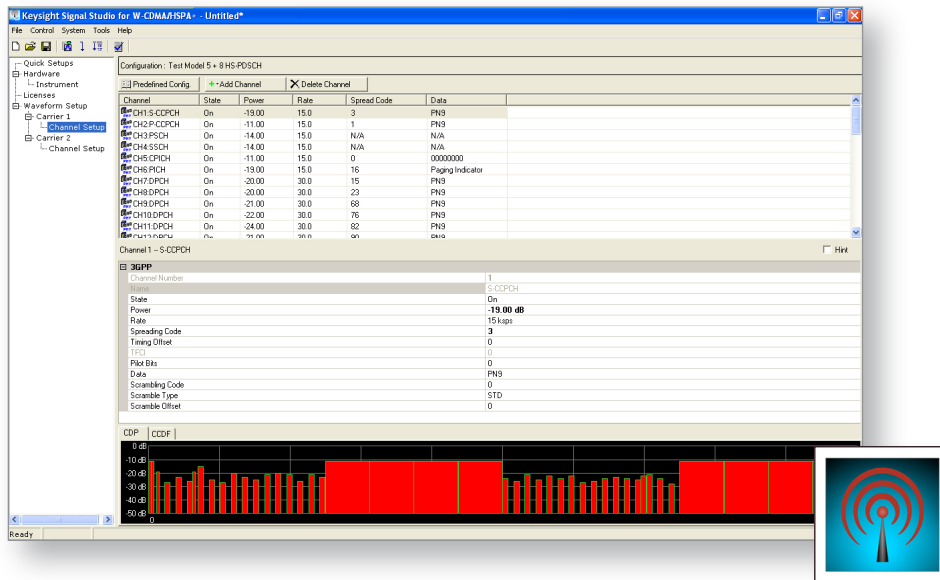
Keysight Signal Studio for W-CDMA/HSPA+ - Untitled*

File Control System Tools Help

Quick Setups
Hardware
Instrument
Licenses
Waveform Setup
Carrier 1
Channel Setup
Carrier 2
Channel Setup

Configuration : Test Model 5 + 8 HS-PDSCH

Predefined Config. + Add Channel Delete Channel

| Channel | State | Power | Rate | Spread Code | Data |
|---|---|---|---|---|---|
| CH1:S-CCPCH | On | -19.00 | 15.0 | 3 | PN9 |
| CH2:P-CCPCH | On | -11.00 | 15.0 | 1 | PN9 |
| CH3:PSCH | On | -14.00 | 15.0 | N/A | N/A |
| CH4:SSCH | On | -14.00 | 15.0 | N/A | N/A |
| CH5:CPICH | On | -11.00 | 15.0 | 0 | 00000000 |
| CH6:PICH | On | -19.00 | 15.0 | 16 | Paging Indicator |
| CH7:DPCH | On | -20.00 | 30.0 | 15 | PN9 |
| CH8:DPCH | On | -20.00 | 30.0 | 23 | PN9 |
| CH9:DPCH | On | -21.00 | 30.0 | 68 | PN9 |
| CH10:DPCH | On | -22.00 | 30.0 | 76 | PN9 |
| CH11:DPCH | On | -24.00 | 30.0 | 82 | PN9 |
| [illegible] | On | -21.00 | 30.0 | 90 | PN9 |

Channel 1 – S-CCPCH Hint

3GPP

| | |
|---|---|
| Channel Number | 1 |
| Name | S-CCPCH |
| State | On |
| Power | -19.00 dB |
| Rate | 15 ksps |
| Spreading Code | 3 |
| Timing Offset | 0 |
| TFCI | 0 |
| Pilot Bits | 0 |
| Data | PN9 |
| Scrambling Code | 0 |
| Scramble Type | STD |
| Scramble Offset | 0 |

CDP CCDF

0 dB
-10 dB
-20 dB
-30 dB
-40 dB
-50 dB
0

Ready